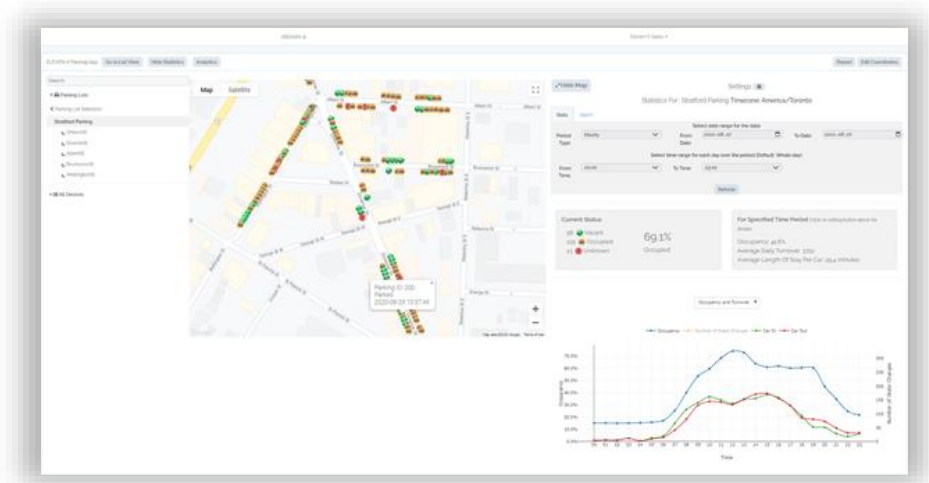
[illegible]

Search

Parking Lots

Parking Lot Selection

Stratford Parking

All Devices

Map Satellite

Parking ID: 200
Parked
2020-08-19 10:37:46

Hide Map

Settings

Statistics For - Stratford Parking Timezone: America/Toronto

Period Type Hourly

From Date

To Date

From Time

To Time

Refresh

Current Status

Vacant

Occupied

Unknown

69.1%
Occupied

For Specified Time Period

Occupancy: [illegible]

Average Daily Turnover: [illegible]

Average Length Of Stay Per Car: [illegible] minutes

Occupancy and Turnover

Occupancy

Number of State Changes

Car In

Car Out

70.0%
60.0%
50.0%
40.0%
30.0%
20.0%
10.0%
0.0%

Occupancy

Number of State Changes

Time